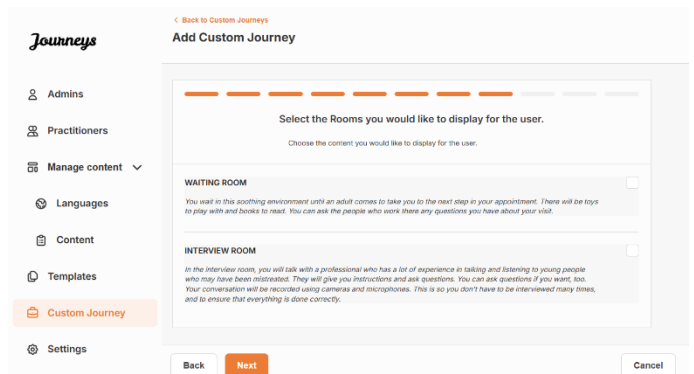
Journeys

Admins

Practitioners

Manage content

Languages

Content

Templates

Custom Journey

Settings

< Back to Custom Journeys

Add Custom Journey

Select the Rooms you would like to display for the user.

Choose the content you would like to display for the user.

WAITING ROOM

You wait in this soothing environment until an adult comes to take you to the next step in your appointment. There will be toys to play with and books to read. You can ask the people who work there any questions you have about your visit.

INTERVIEW ROOM

In the Interview room, you will talk with a professional who has a lot of experience in talking and listening to young people who may have been mistreated. They will give you instructions and ask questions. You can ask questions if you want, too. Your conversation will be recorded using cameras and microphones. This is so you don't have to be interviewed many times, and to ensure that everything is done correctly.

Back

Next

Cancel